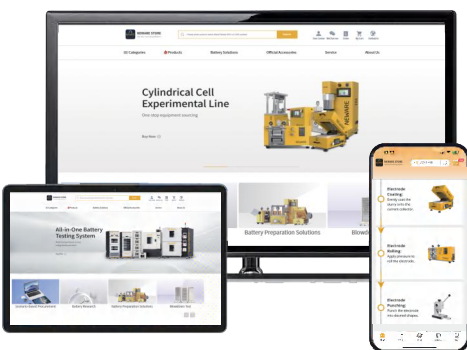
NEWARE STORE

All Categories
Products
Battery Solutions
Official Accessories
Service
About Us

Cylindrical Cell Experimental Line
One-stop equipment sourcing

Buy Now

Battery Preparation Solutions
Blowd

All-in-One Battery Testing System

Battery Research
Battery Preparation Solutions

NEWARE STORE

Electrode Coating:
Evenly coat the slurry onto the current collector.

Electrode Rolling:
Apply pressure to roll the electrode.

Electrode Punching:
Punch the electrode into desired shapes.